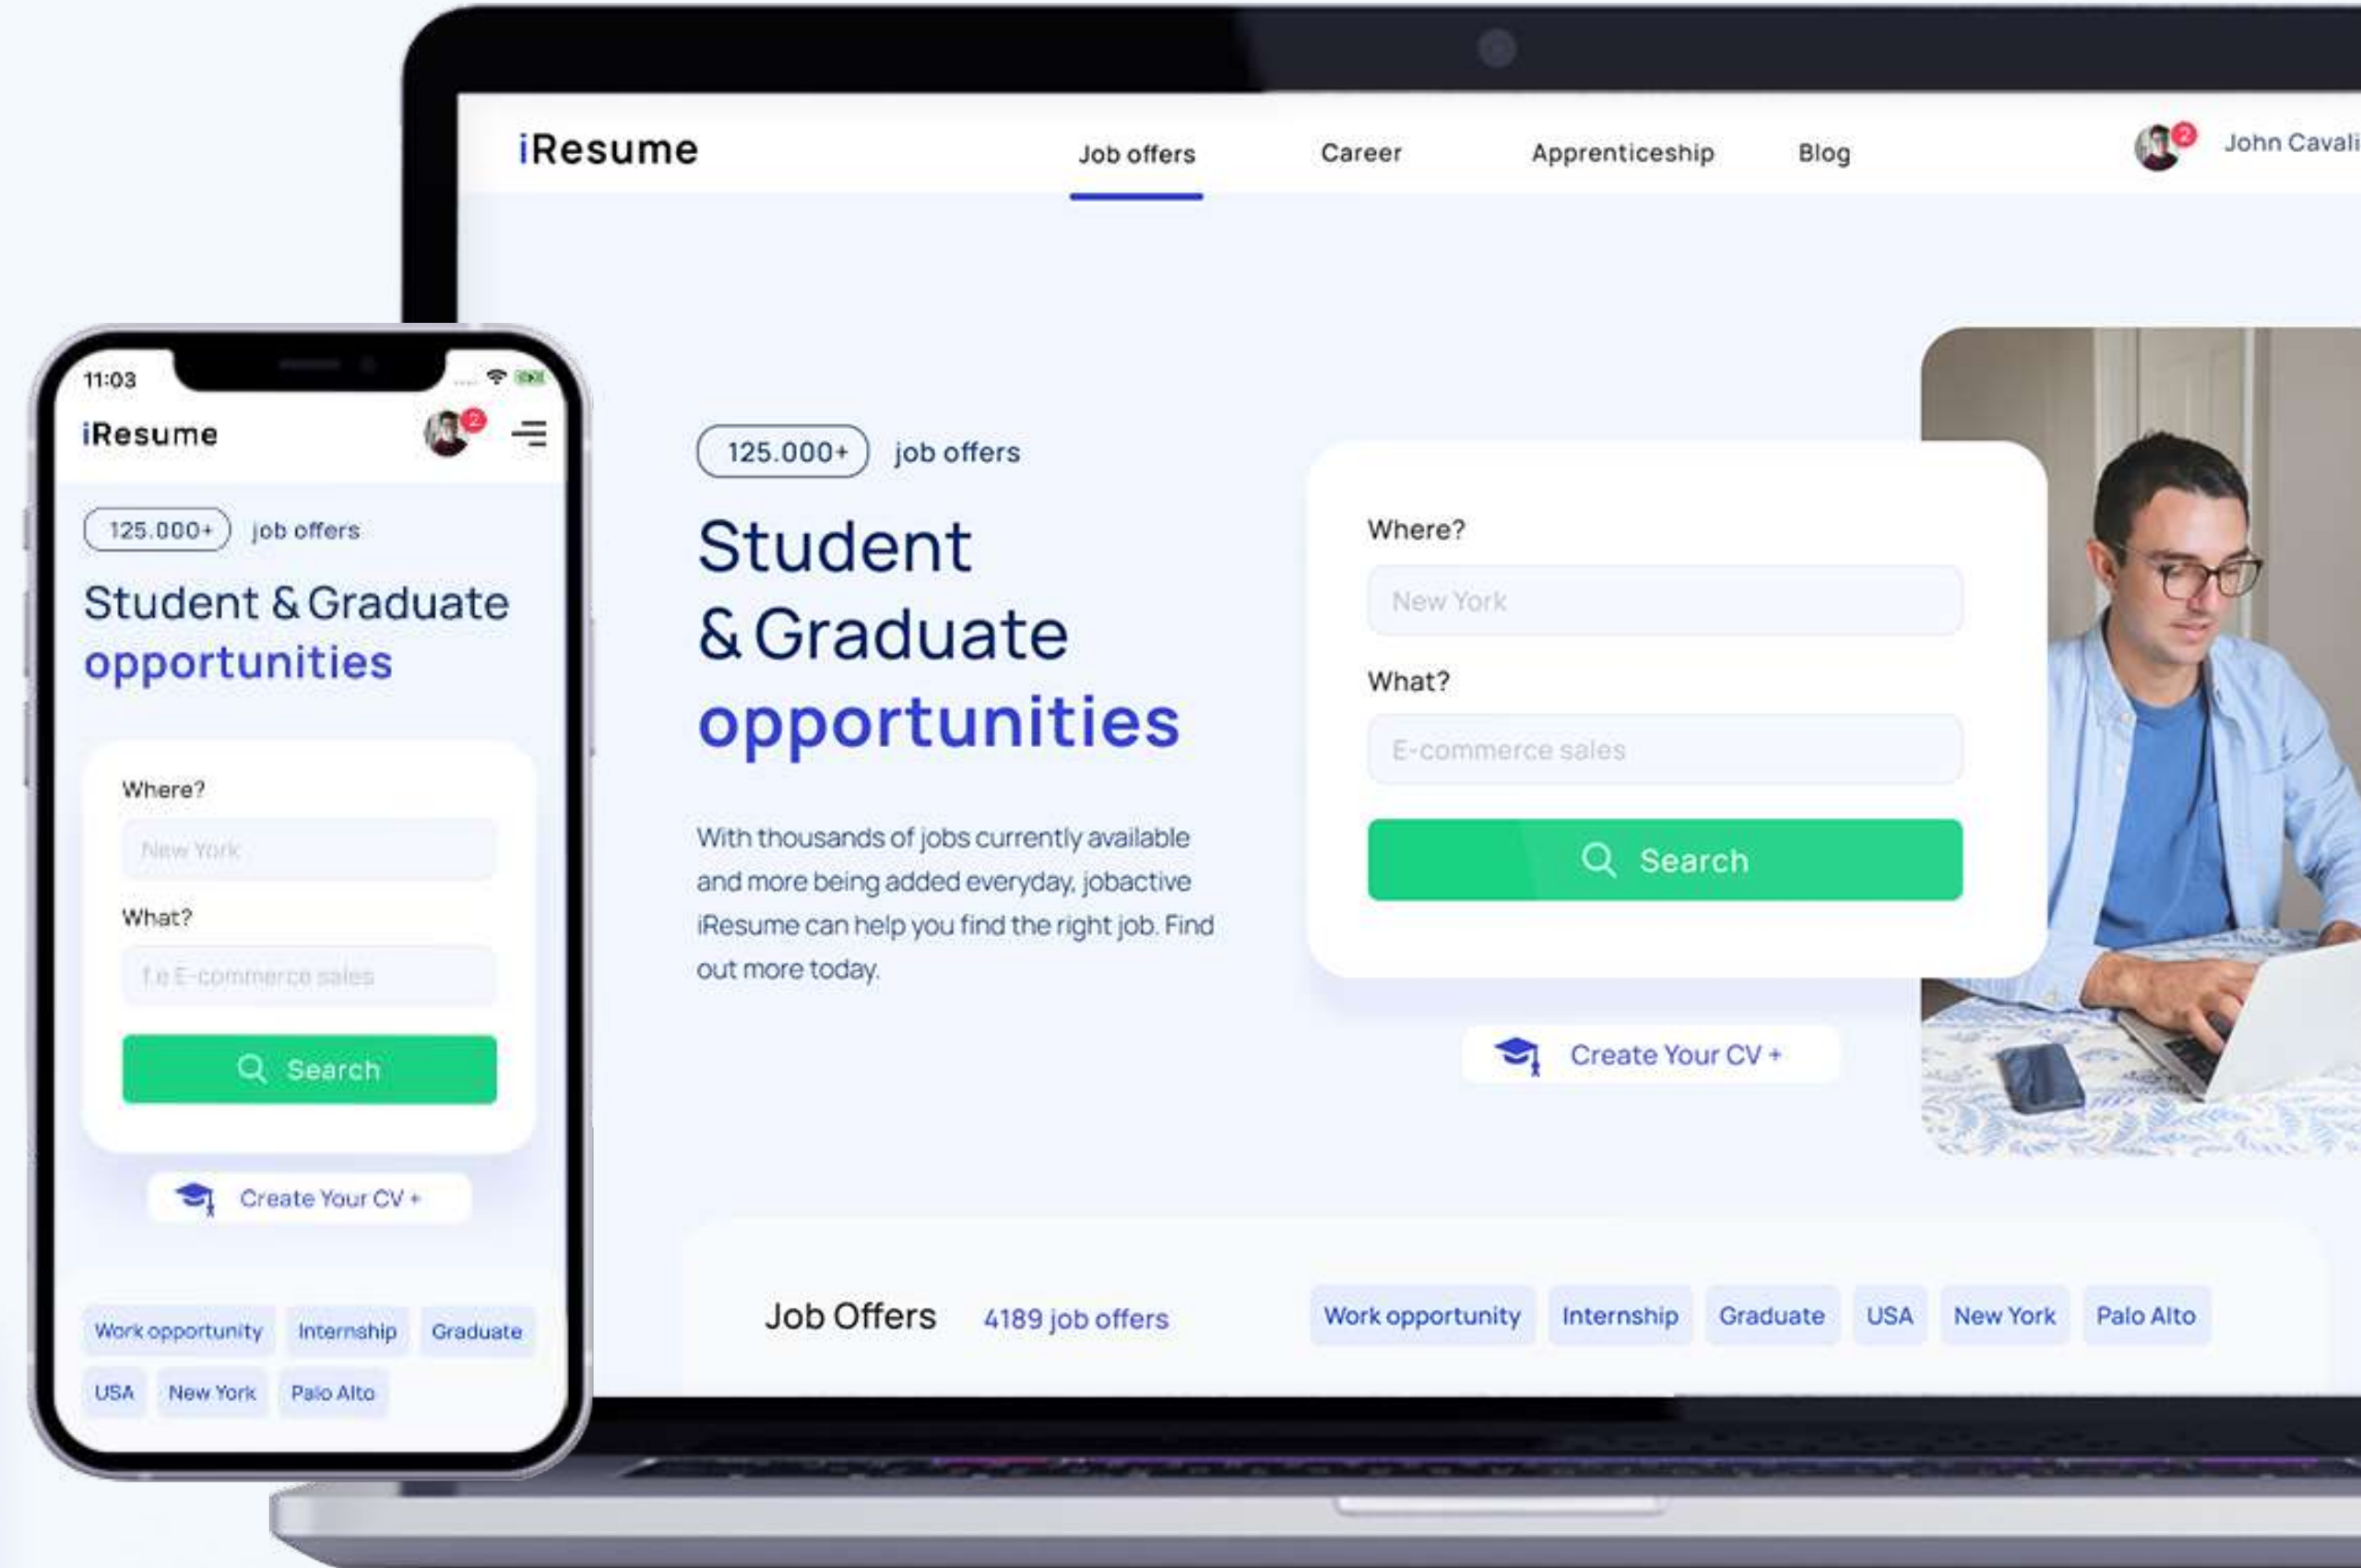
iResume

Job offers

Career

Apprenticeship

Blog

2

John Cavali

125.000+ job offers

Student & Graduate opportunities

With thousands of jobs currently available and more being added everyday, jobactive iResume can help you find the right job. Find out more today.

Where?

New York

What?

E-commerce sales

Search

Create Your CV +

Job Offers 4189 job offers

Work opportunity

Internship

Graduate

USA

New York

Palo Alto

11:03

iResume

2

125.000+ job offers

Student & Graduate opportunities

Where?

New York

What?

f.e E-commerce sales

Search

Create Your CV +

Work opportunity

Internship

Graduate

USA

New York

Palo Alto